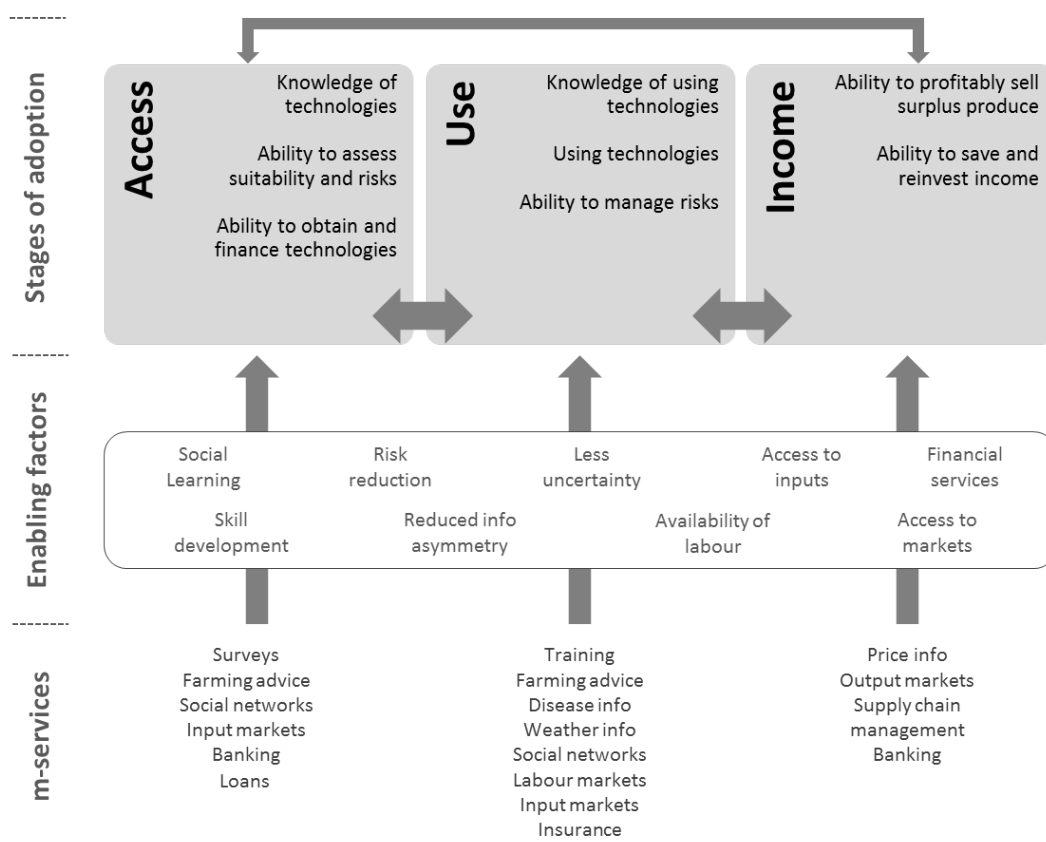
Stages of adoption

Access
Knowledge of technologies
Ability to assess suitability and risks
Ability to obtain and finance technologies

Use
Knowledge of using technologies
Using technologies
Ability to manage risks

Income
Ability to profitably sell surplus produce
Ability to save and reinvest income

Enabling factors

Social Learning
Risk reduction
Less uncertainty
Access to inputs
Financial services
Skill development
Reduced info asymmetry
Availability of labour
Access to markets

m-services

Surveys
Farming advice
Social networks
Input markets
Banking
Loans

Training
Farming advice
Disease info
Weather info
Social networks
Labour markets
Input markets
Insurance

Price info
Output markets
Supply chain management
Banking